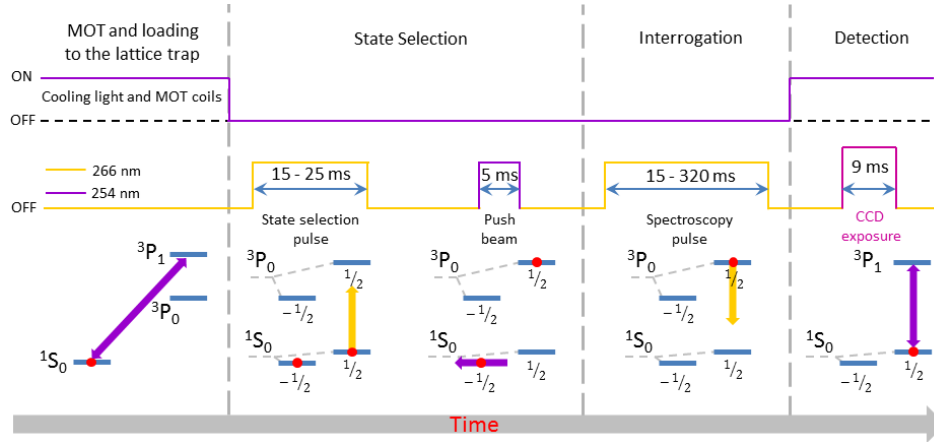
MOT and loading to the lattice trap

State Selection

Interrogation

Detection

ON

Cooling light and MOT coils

OFF

266 nm

254 nm

OFF

15 - 25 ms

5 ms

15 - 320 ms

9 ms

State selection pulse

Push beam

Spectroscopy pulse

CCD exposure

$^3P_1$

$^3P_0$

$^1S_0$

$^3P_0$

$-^1/_2$

$^1/_2$

$^1S_0$

$-^1/_2$

$^1/_2$

$^3P_0$

$-^1/_2$

$^1/_2$

$^1S_0$

$-^1/_2$

$^1/_2$

$^3P_0$

$-^1/_2$

$^1/_2$

$^1S_0$

$-^1/_2$

$^1/_2$

$^3P_1$

$^1/_2$

$^1S_0$

$-^1/_2$

$^1/_2$

Time